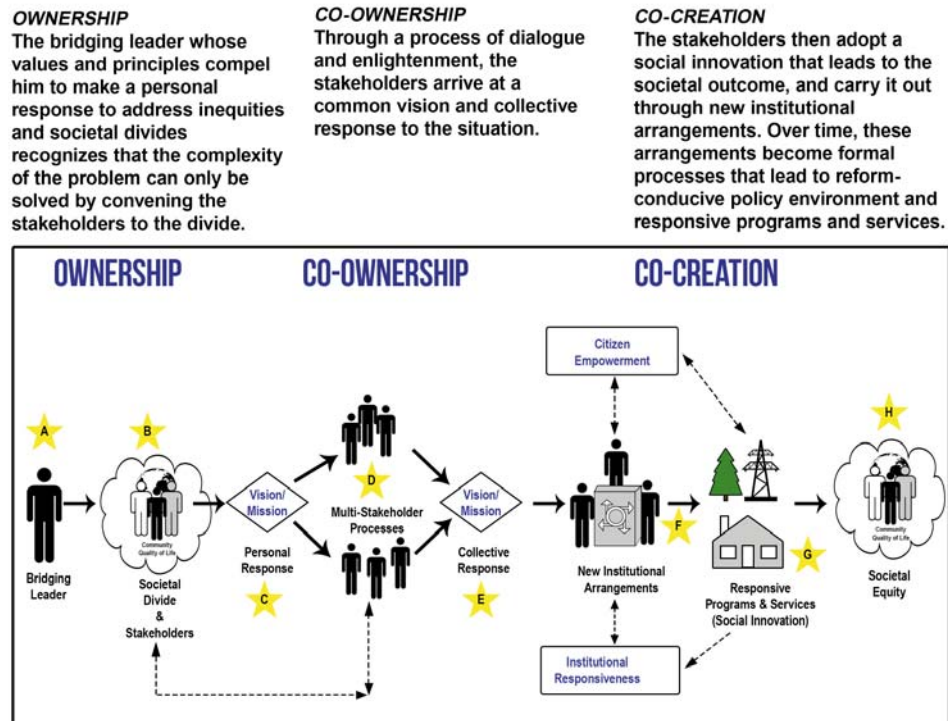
OWNERSHIP
The bridging leader whose values and principles compel him to make a personal response to address inequities and societal divides recognizes that the complexity of the problem can only be solved by convening the stakeholders to the divide.

CO-OWNERSHIP
Through a process of dialogue and enlightenment, the stakeholders arrive at a common vision and collective response to the situation.

CO-CREATION
The stakeholders then adopt a social innovation that leads to the societal outcome, and carry it out through new institutional arrangements. Over time, these arrangements become formal processes that lead to reform-conducive policy environment and responsive programs and services.

OWNERSHIP

CO-OWNERSHIP

CO-CREATION

Citizen Empowerment

A

B

Community Quality of Life

Bridging Leader

Societal Divide & Stakeholders

Vision/ Mission

Personal Response

C

D

Multi-Stakeholder Processes

Vision/ Mission

Collective Response

E

New Institutional Arrangements

F

G

Responsive Programs & Services (Social Innovation)

H

Community Quality of Life

Societal Equity

Institutional Responsiveness